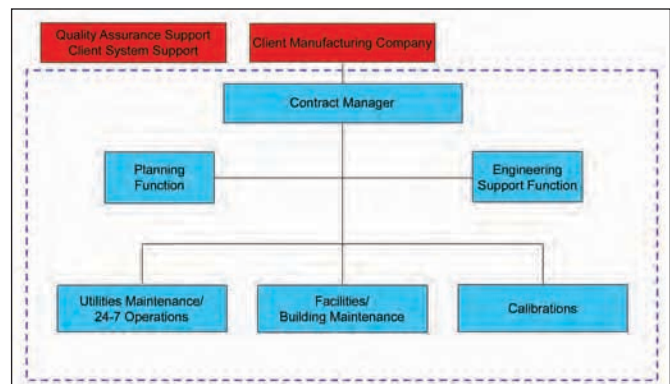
Quality Assurance Support
Client System Support

Client Manufacturing Company

Contract Manager

Planning Function

Engineering Support Function

Utilities Maintenance/ 24-7 Operations

Facilities/ Building Maintenance

Calibrations